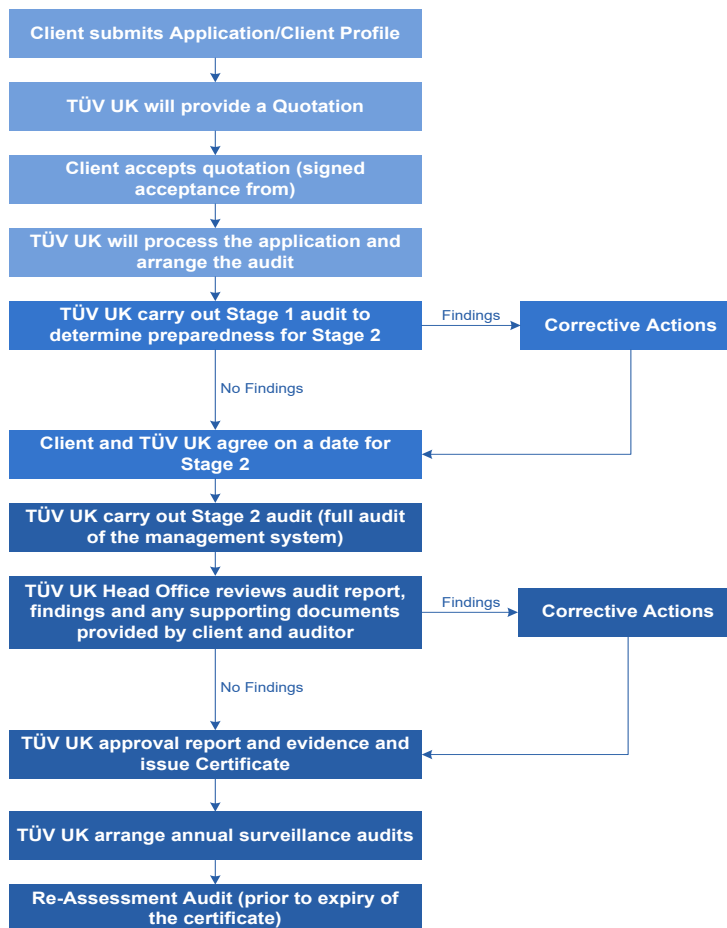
Client submits Application/Client Profile

TÜV UK will provide a Quotation

Client accepts quotation (signed acceptance from)

TÜV UK will process the application and arrange the audit

TÜV UK carry out Stage 1 audit to determine preparedness for Stage 2

Findings

Corrective Actions

No Findings

Client and TÜV UK agree on a date for Stage 2

TÜV UK carry out Stage 2 audit (full audit of the management system)

TÜV UK Head Office reviews audit report, findings and any supporting documents provided by client and auditor

Findings

Corrective Actions

No Findings

TÜV UK approval report and evidence and issue Certificate

TÜV UK arrange annual surveillance audits

Re-Assessment Audit (prior to expiry of the certificate)